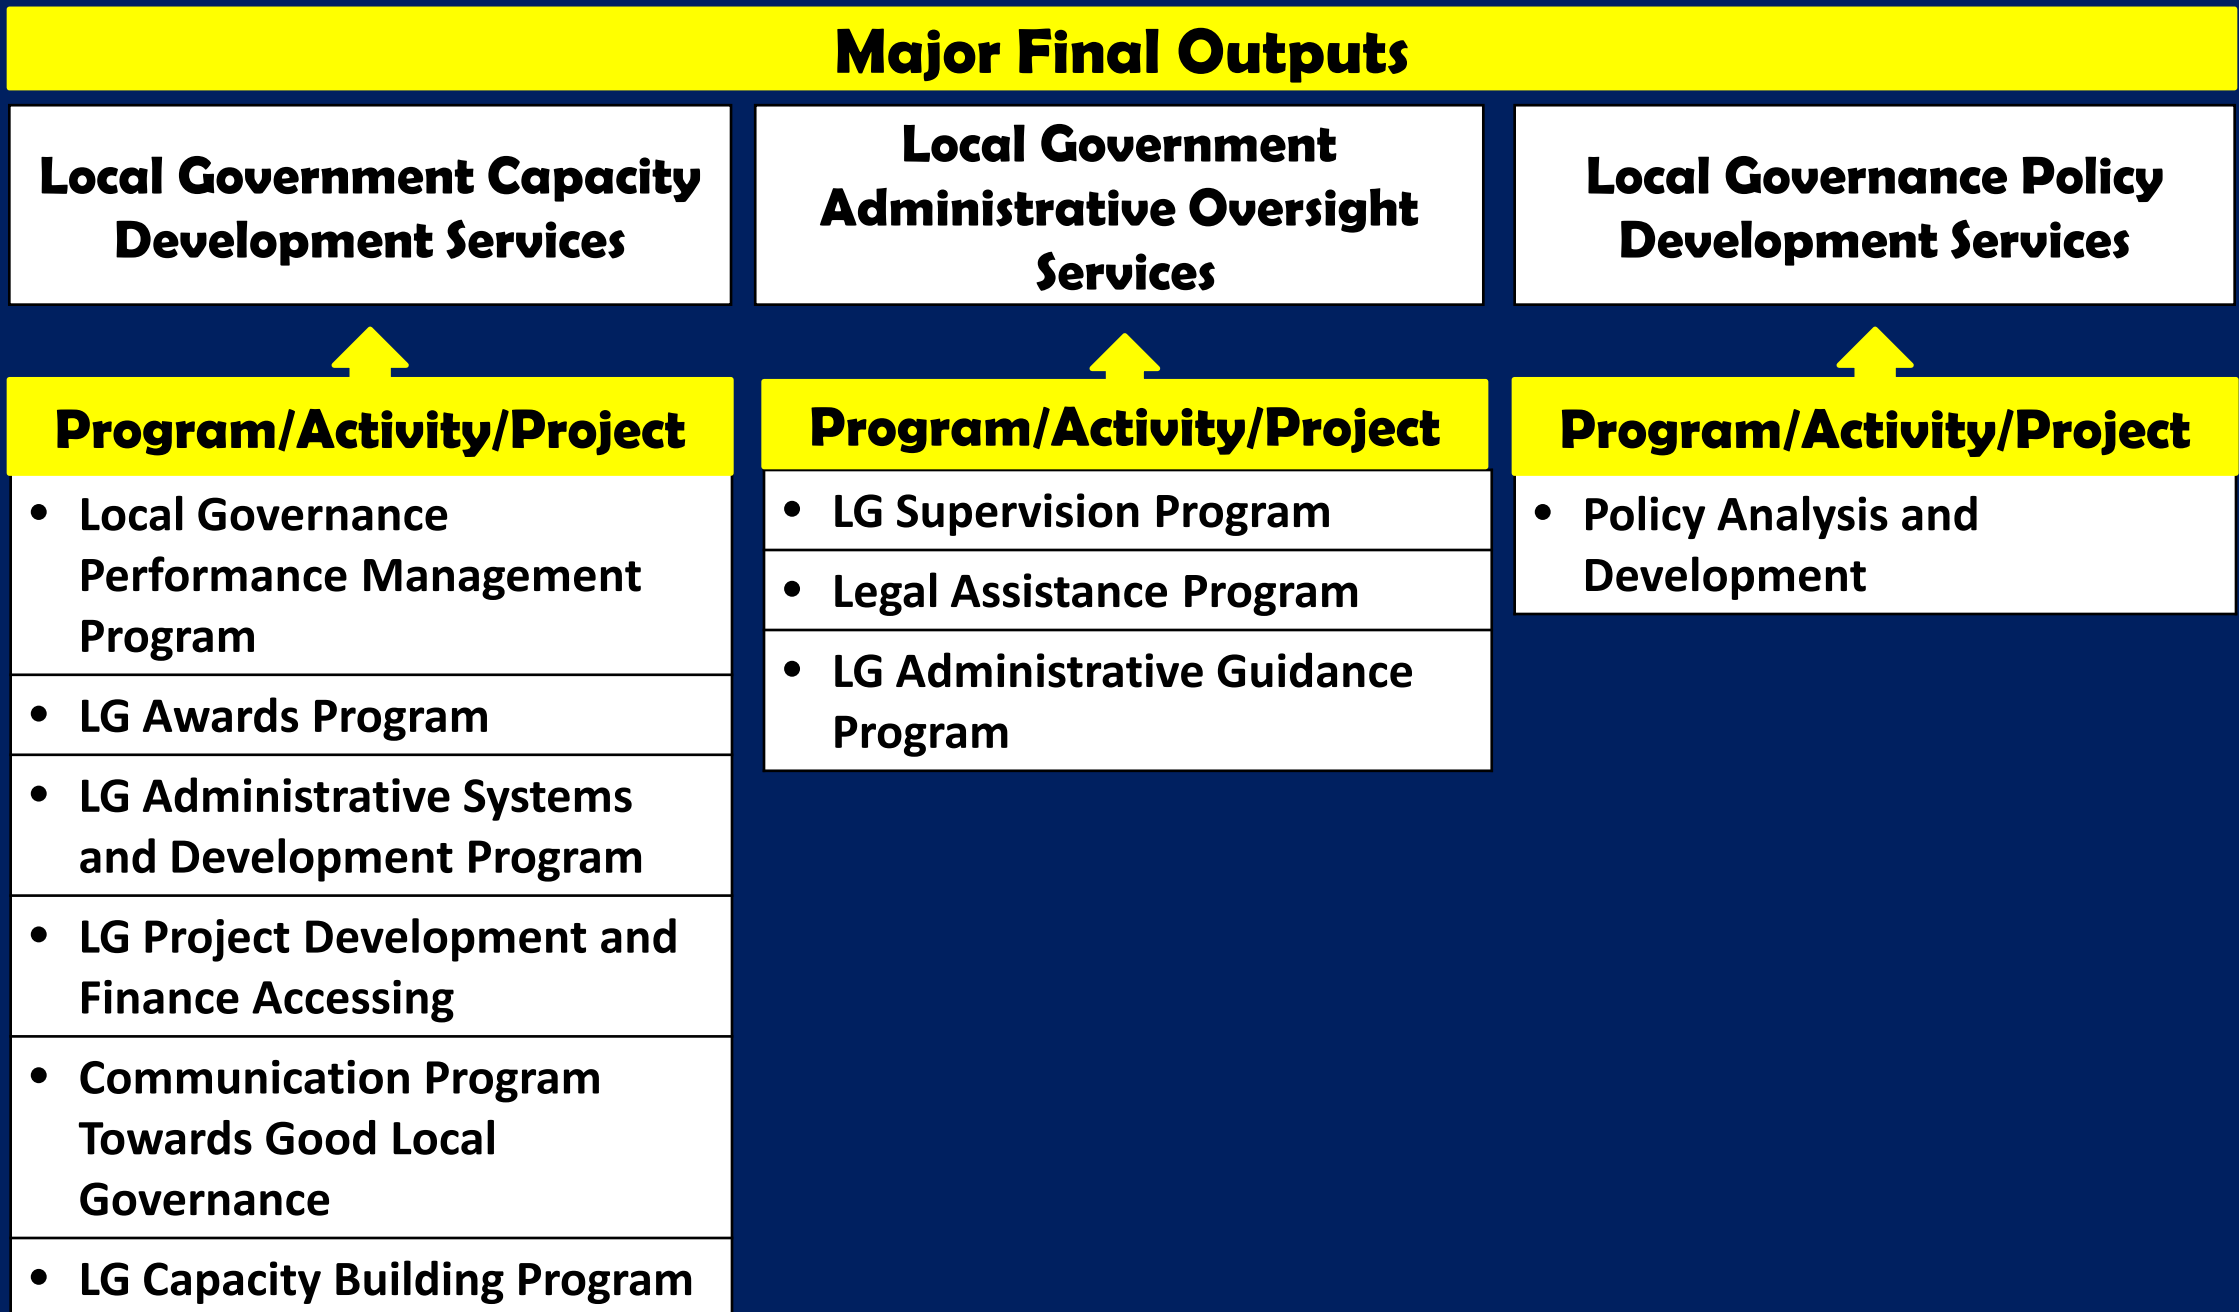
Major Final Outputs

Local Government Capacity Development Services

Program/Activity/Project

- Local Governance Performance Management Program
- LG Awards Program
- LG Administrative Systems and Development Program
- LG Project Development and Finance Accessing
- Communication Program Towards Good Local Governance
- LG Capacity Building Program

Local Government Administrative Oversight Services

Program/Activity/Project

- LG Supervision Program
- Legal Assistance Program
- LG Administrative Guidance Program

Local Governance Policy Development Services

Program/Activity/Project

- Policy Analysis and Development